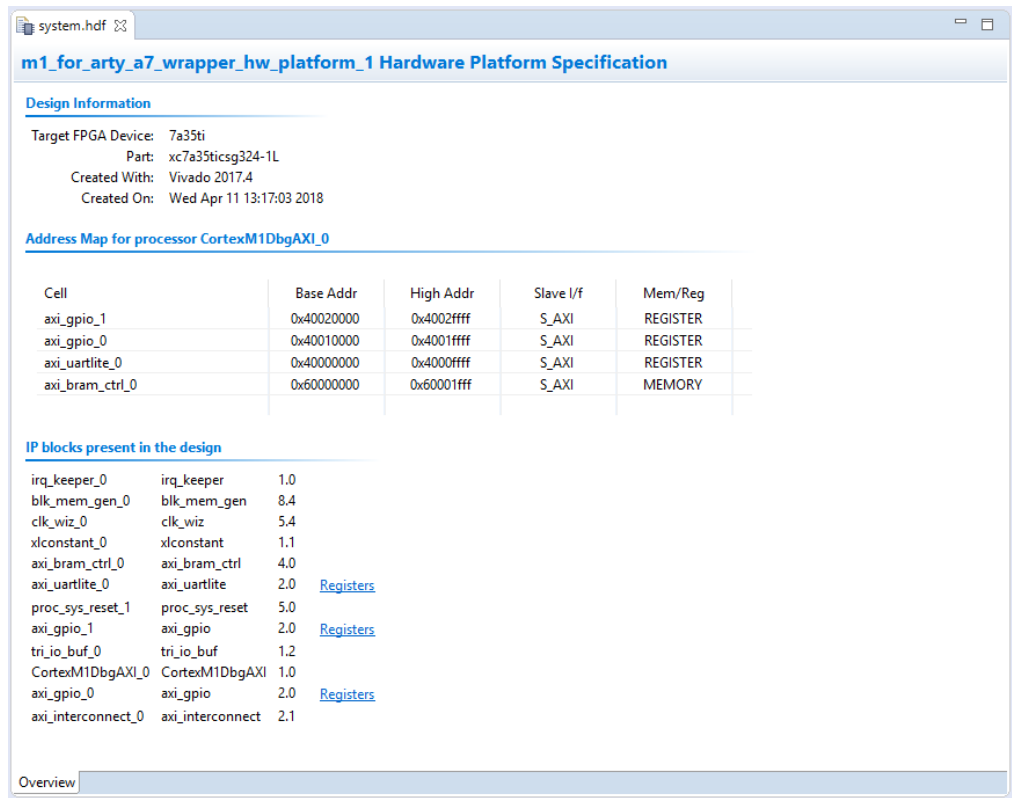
system.hdf

m1_for_arty_a7_wrapper_hw_platform_1 Hardware Platform Specification

Design Information

Target FPGA Device: 7a35ti
Part: xc7a35ticsg324-1L
Created With: Vivado 2017.4
Created On: Wed Apr 11 13:17:03 2018

Address Map for processor CortexM1DbgAXI_0

| Cell | Base Addr | High Addr | Slave I/f | Mem/Reg |
|---|---|---|---|---|
| axi_gpio_1 | 0x40020000 | 0x4002ffff | S_AXI | REGISTER |
| axi_gpio_0 | 0x40010000 | 0x4001ffff | S_AXI | REGISTER |
| axi_uartlite_0 | 0x40000000 | 0x4000ffff | S_AXI | REGISTER |
| axi_bram_ctrl_0 | 0x60000000 | 0x60001fff | S_AXI | MEMORY |

IP blocks present in the design

| | | | |
|---|---|---|---|
| irq_keeper_0 | irq_keeper | 1.0 | |
| blk_mem_gen_0 | blk_mem_gen | 8.4 | |
| clk_wiz_0 | clk_wiz | 5.4 | |
| xlconstant_0 | xlconstant | 1.1 | |
| axi_bram_ctrl_0 | axi_bram_ctrl | 4.0 | |
| axi_uartlite_0 | axi_uartlite | 2.0 | Registers |
| proc_sys_reset_1 | proc_sys_reset | 5.0 | |
| axi_gpio_1 | axi_gpio | 2.0 | Registers |
| tri_io_buf_0 | tri_io_buf | 1.2 | |
| CortexM1DbgAXI_0 | CortexM1DbgAXI | 1.0 | |
| axi_gpio_0 | axi_gpio | 2.0 | Registers |
| axi_interconnect_0 | axi_interconnect | 2.1 | |

Overview